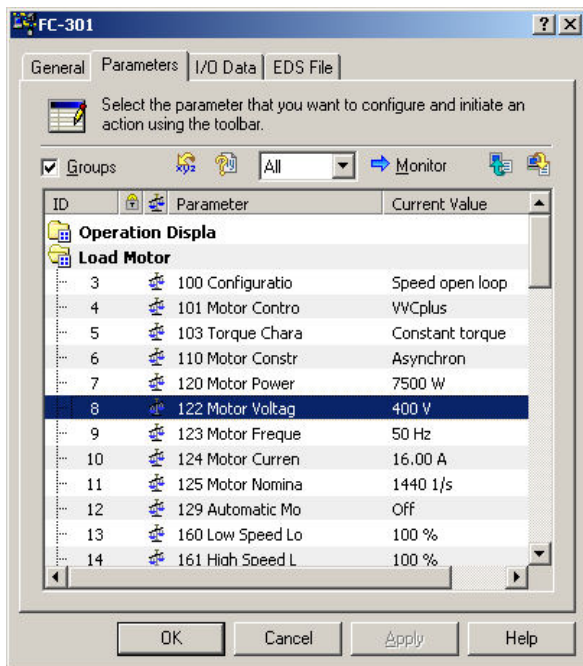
FC-301

? X

General | Parameters | I/O Data | EDS File

Select the parameter that you want to configure and initiate an action using the toolbar.

Groups All Monitor

| ID | Parameter | Current Value |
|---|---|---|
| Operation Displa | | |
| Load Motor | | |
| 3 | 100 Configuratio | Speed open loop |
| 4 | 101 Motor Contro | VVCplus |
| 5 | 103 Torque Chara | Constant torque |
| 6 | 110 Motor Constr | Asynchron |
| 7 | 120 Motor Power | 7500 W |
| 8 | 122 Motor Voltag | 400 V |
| 9 | 123 Motor Freque | 50 Hz |
| 10 | 124 Motor Curren | 16.00 A |
| 11 | 125 Motor Nomina | 1440 1/s |
| 12 | 129 Automatic Mo | Off |
| 13 | 160 Low Speed Lo | 100 % |
| 14 | 161 High Speed L | 100 % |

OK Cancel Apply Help